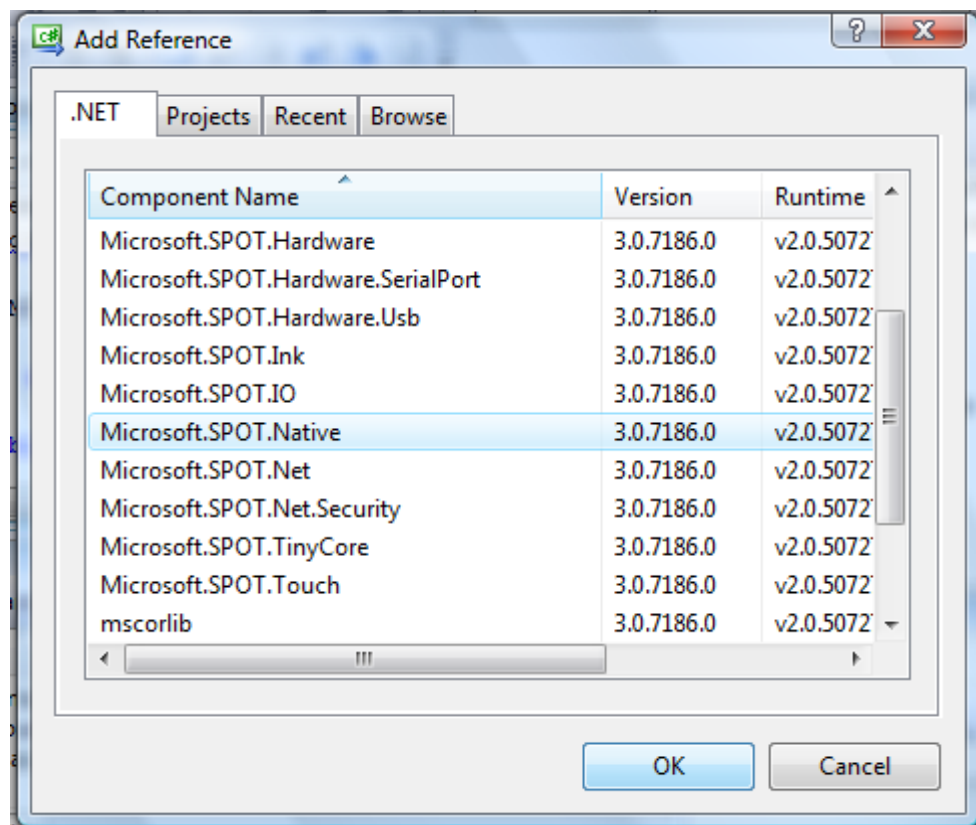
Add Reference

.NET | Projects | Recent | Browse

| Component Name | Version | Runtime |
|---|---|---|
| Microsoft.SPOT.Hardware | 3.0.7186.0 | v2.0.5072 |
| Microsoft.SPOT.Hardware.SerialPort | 3.0.7186.0 | v2.0.5072 |
| Microsoft.SPOT.Hardware.Usb | 3.0.7186.0 | v2.0.5072 |
| Microsoft.SPOT.Ink | 3.0.7186.0 | v2.0.5072 |
| Microsoft.SPOT.IO | 3.0.7186.0 | v2.0.5072 |
| Microsoft.SPOT.Native | 3.0.7186.0 | v2.0.5072 |
| Microsoft.SPOT.Net | 3.0.7186.0 | v2.0.5072 |
| Microsoft.SPOT.Net.Security | 3.0.7186.0 | v2.0.5072 |
| Microsoft.SPOT.TinyCore | 3.0.7186.0 | v2.0.5072 |
| Microsoft.SPOT.Touch | 3.0.7186.0 | v2.0.5072 |
| mscorlib | 3.0.7186.0 | v2.0.5072 |

OK | Cancel